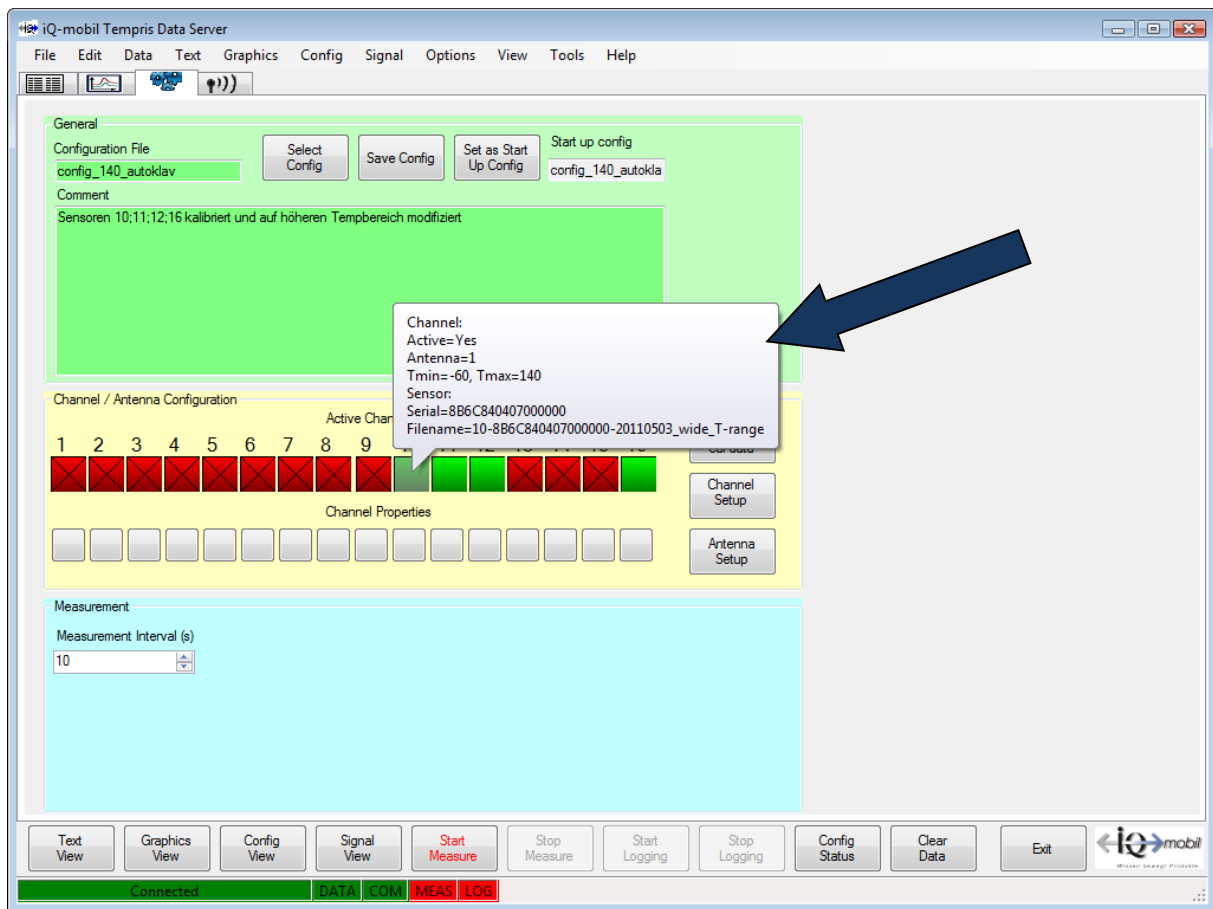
iQ-mobil Tempris Data Server

File Edit Data Text Graphics Config Signal Options View Tools Help

General
Configuration File
config_140_autoklav
Select Config
Save Config
Set as Start Up Config
Start up config
config_140_autokla
Comment
Sensoren 10;11;12;16 kalibriert und auf höheren Tempbereich modifiziert

Channel:
Active=Yes
Antenna=1
Tmin=-60, Tmax=140
Sensor:
Serial=8B6C840407000000
Filename=10-8B6C840407000000-20110503_wide_T-range

Channel / Antenna Configuration
Active Chan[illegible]
1 2 3 4 5 6 7 8 9 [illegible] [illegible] 12 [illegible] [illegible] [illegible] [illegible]
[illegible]
Channel Setup
Channel Properties
Antenna Setup

Measurement
Measurement Interval (s)
10

Text View
Graphics View
Config View
Signal View
Start Measure
Stop Measure
Start Logging
Stop Logging
Config Status
Clear Data
Exit
iQ mobil
Wissen bewegt Produkte

Connected DATA COM MEAS LOG